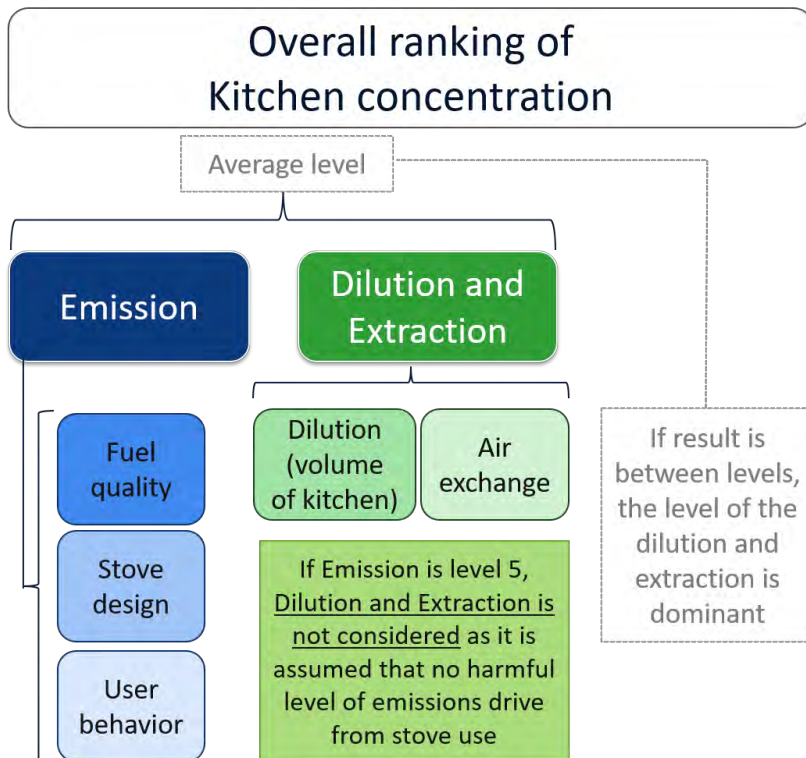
Overall ranking of Kitchen concentration

Average level

Emission

Dilution and Extraction

Fuel quality

Stove design

User behavior

Dilution (volume of kitchen)

Air exchange

If Emission is level 5, Dilution and Extraction is not considered as it is assumed that no harmful level of emissions drive from stove use

If result is between levels, the level of the dilution and extraction is dominant